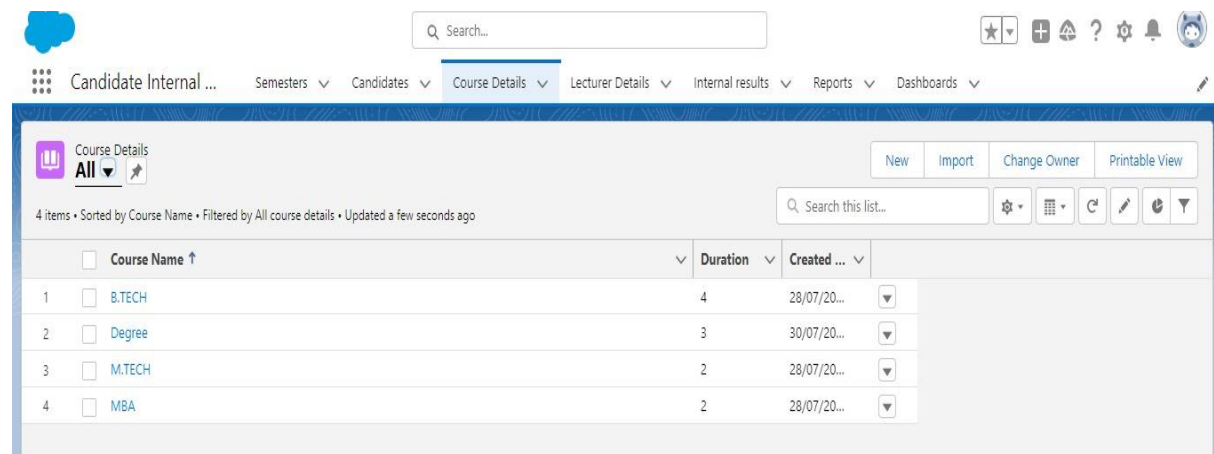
Search...

Candidate Internal ... Semesters Candidates Course Details Lecturer Details Internal results Reports Dashboards

Course Details
All

New Import Change Owner Printable View

4 items • Sorted by Course Name • Filtered by All course details • Updated a few seconds ago

Search this list...

| | Course Name ↑ | Duration | Created ... |
|---|---|---|---|
| 1 | B.TECH | 4 | 28/07/20... |
| 2 | Degree | 3 | 30/07/20... |
| 3 | M.TECH | 2 | 28/07/20... |
| 4 | MBA | 2 | 28/07/20... |